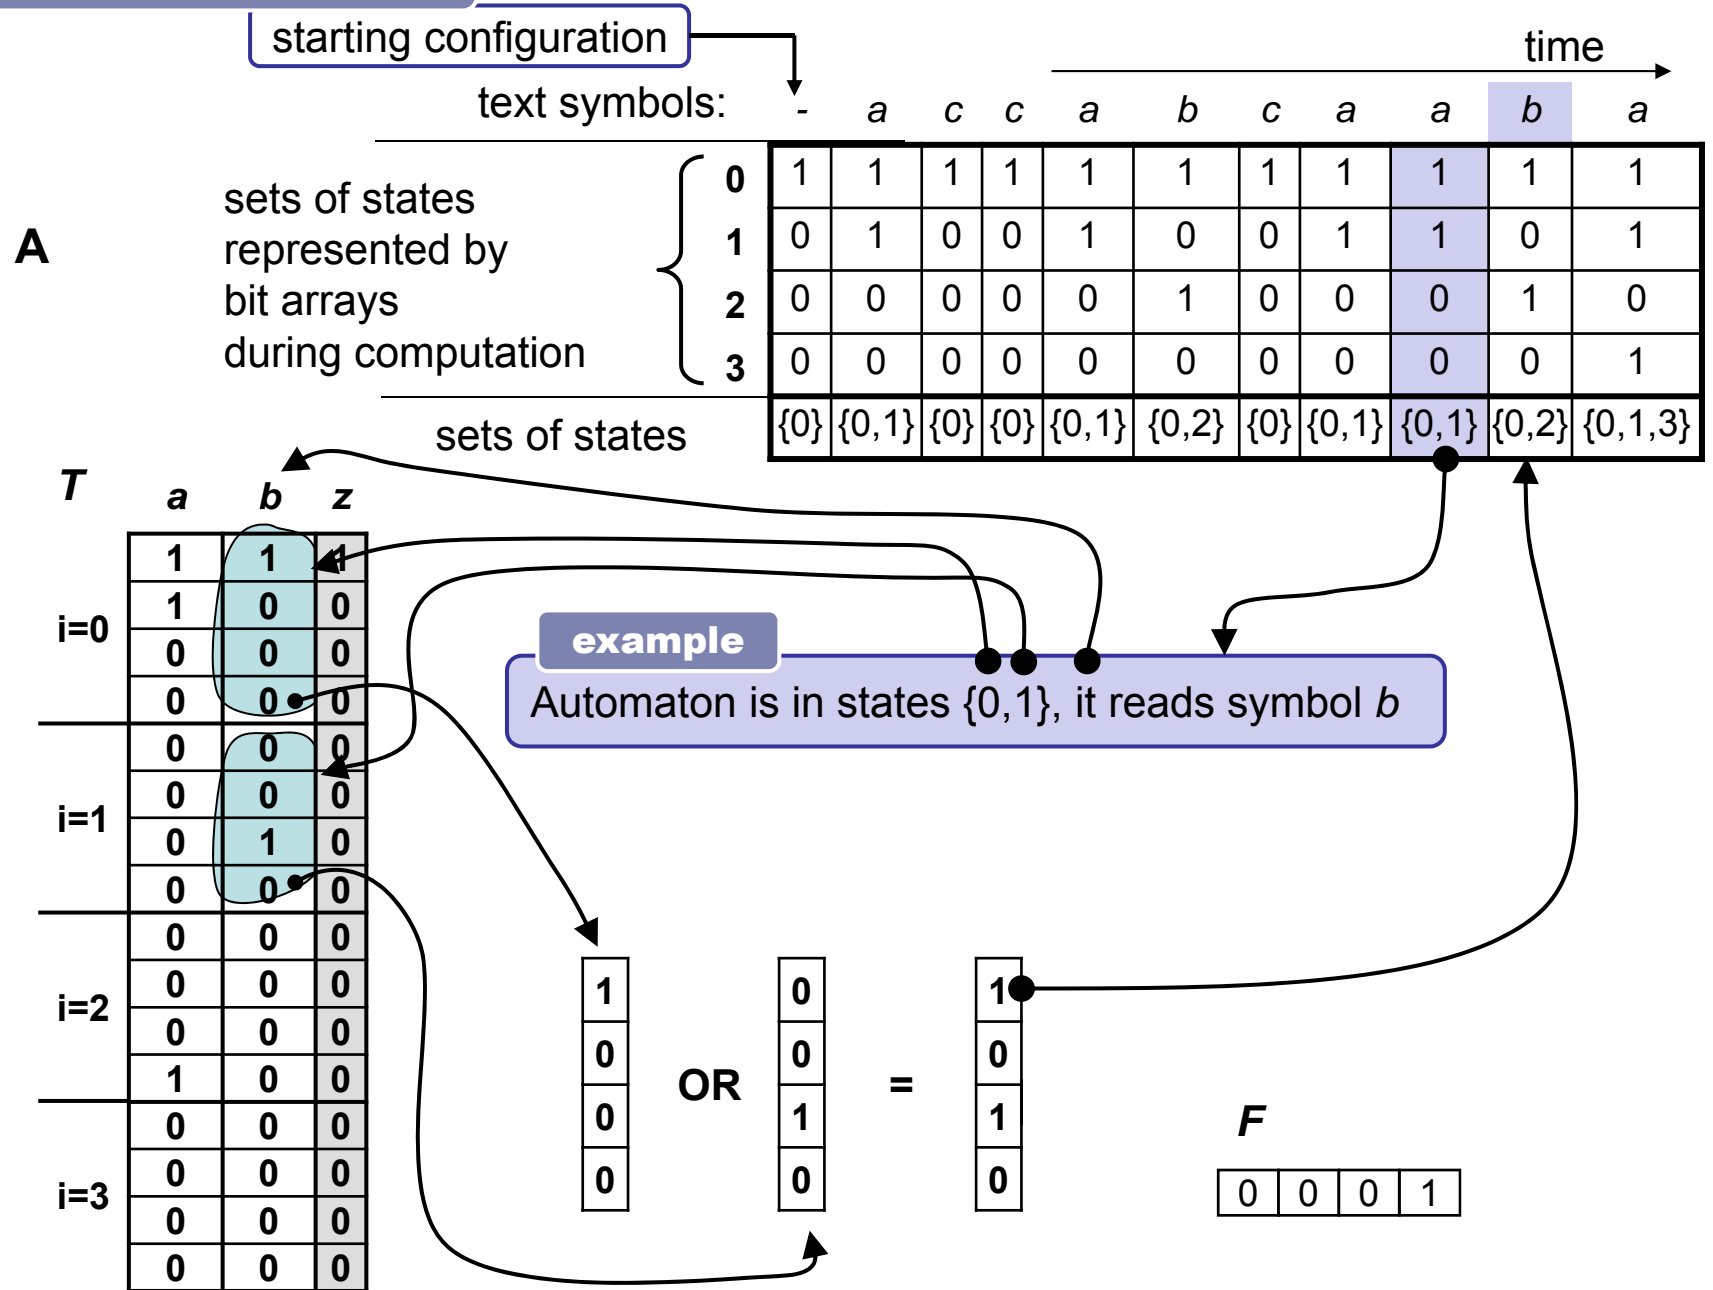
starting configuration

time

text symbols: - a c c a b c a a b a

A

sets of states represented by bit arrays during computation

| | - | a | c | c | a | b | c | a | a | b | a |
|---|---|---|---|---|---|---|---|---|---|---|---|
| 0 | 1 | 1 | 1 | 1 | 1 | 1 | 1 | 1 | 1 | 1 | 1 |
| 1 | 0 | 1 | 0 | 0 | 1 | 0 | 0 | 1 | 1 | 0 | 1 |
| 2 | 0 | 0 | 0 | 0 | 0 | 1 | 0 | 0 | 0 | 1 | 0 |
| 3 | 0 | 0 | 0 | 0 | 0 | 0 | 0 | 0 | 0 | 0 | 1 |
| sets of states | {0} | {0,1} | {0} | {0} | {0,1} | {0,2} | {0} | {0,1} | {0,1} | {0,2} | {0,1,3} |

T

| | a | b | z |
|---|---|---|---|
| i=0 | 1 | 1 | 1 |
| | 1 | 0 | 0 |
| | 0 | 0 | 0 |
| | 0 | 0 | 0 |
| i=1 | 0 | 0 | 0 |
| | 0 | 0 | 0 |
| | 0 | 1 | 0 |
| | 0 | 0 | 0 |
| i=2 | 0 | 0 | 0 |
| | 0 | 0 | 0 |
| | 0 | 0 | 0 |
| | 1 | 0 | 0 |
| i=3 | 0 | 0 | 0 |
| | 0 | 0 | 0 |
| | 0 | 0 | 0 |
| | 0 | 0 | 0 |

example

Automaton is in states {0,1}, it reads symbol b

1 0 0 0 OR 0 0 1 0 = 1 0 1 0

F

| 0 | 0 | 0 | 1 |
|---|---|---|---|